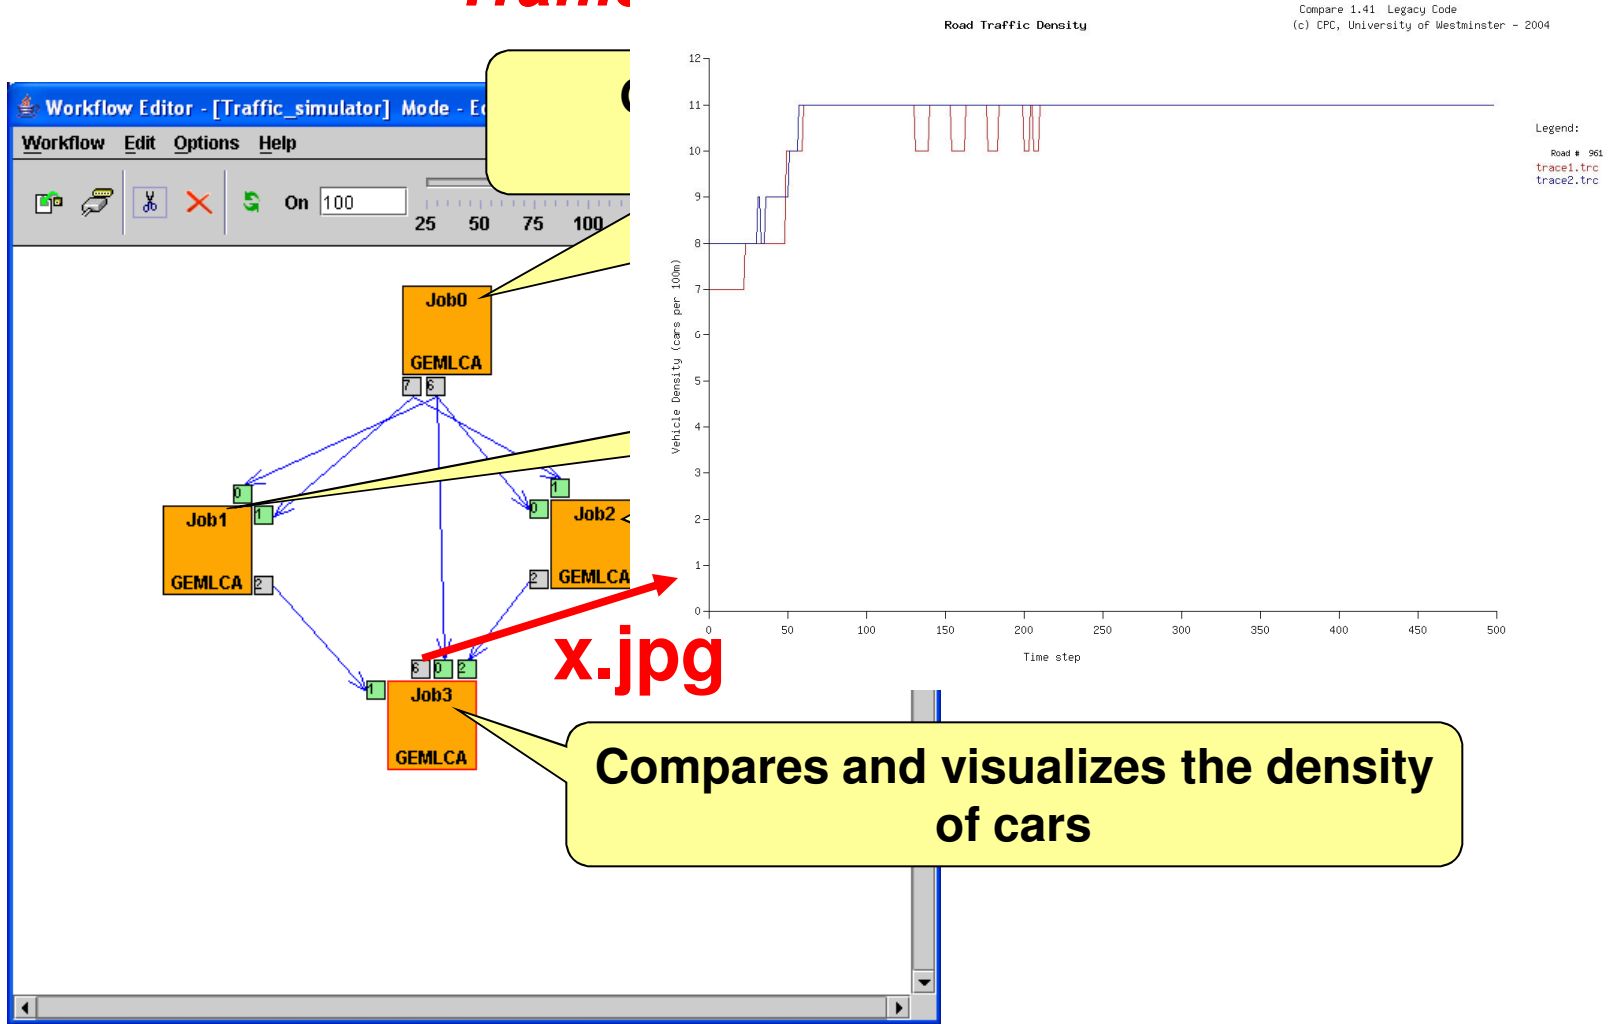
Workflow Editor - [Traffic_simulator] Mode - E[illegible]

Workflow Edit Options Help

On 100

25 50 75 100

Job0

GEMLCA

7 6

0 1

Job1

GEMLCA

2

1 0

Job2

GEMLCA

2

6 0 2

1

Job3

GEMLCA

Compare 1.41 Legacy Code
(c) CPC, University of Westminster - 2004

Road Traffic Density

12
11
10
9
8
7
6
5
4
3
2
1
0

Vehicle Density (cars per 100m)

0 50 100 150 200 250 300 350 400 450 500

Time step

Legend:

Road # 961
trace1.trc
trace2.trc

x.jpg

Compares and visualizes the density of cars